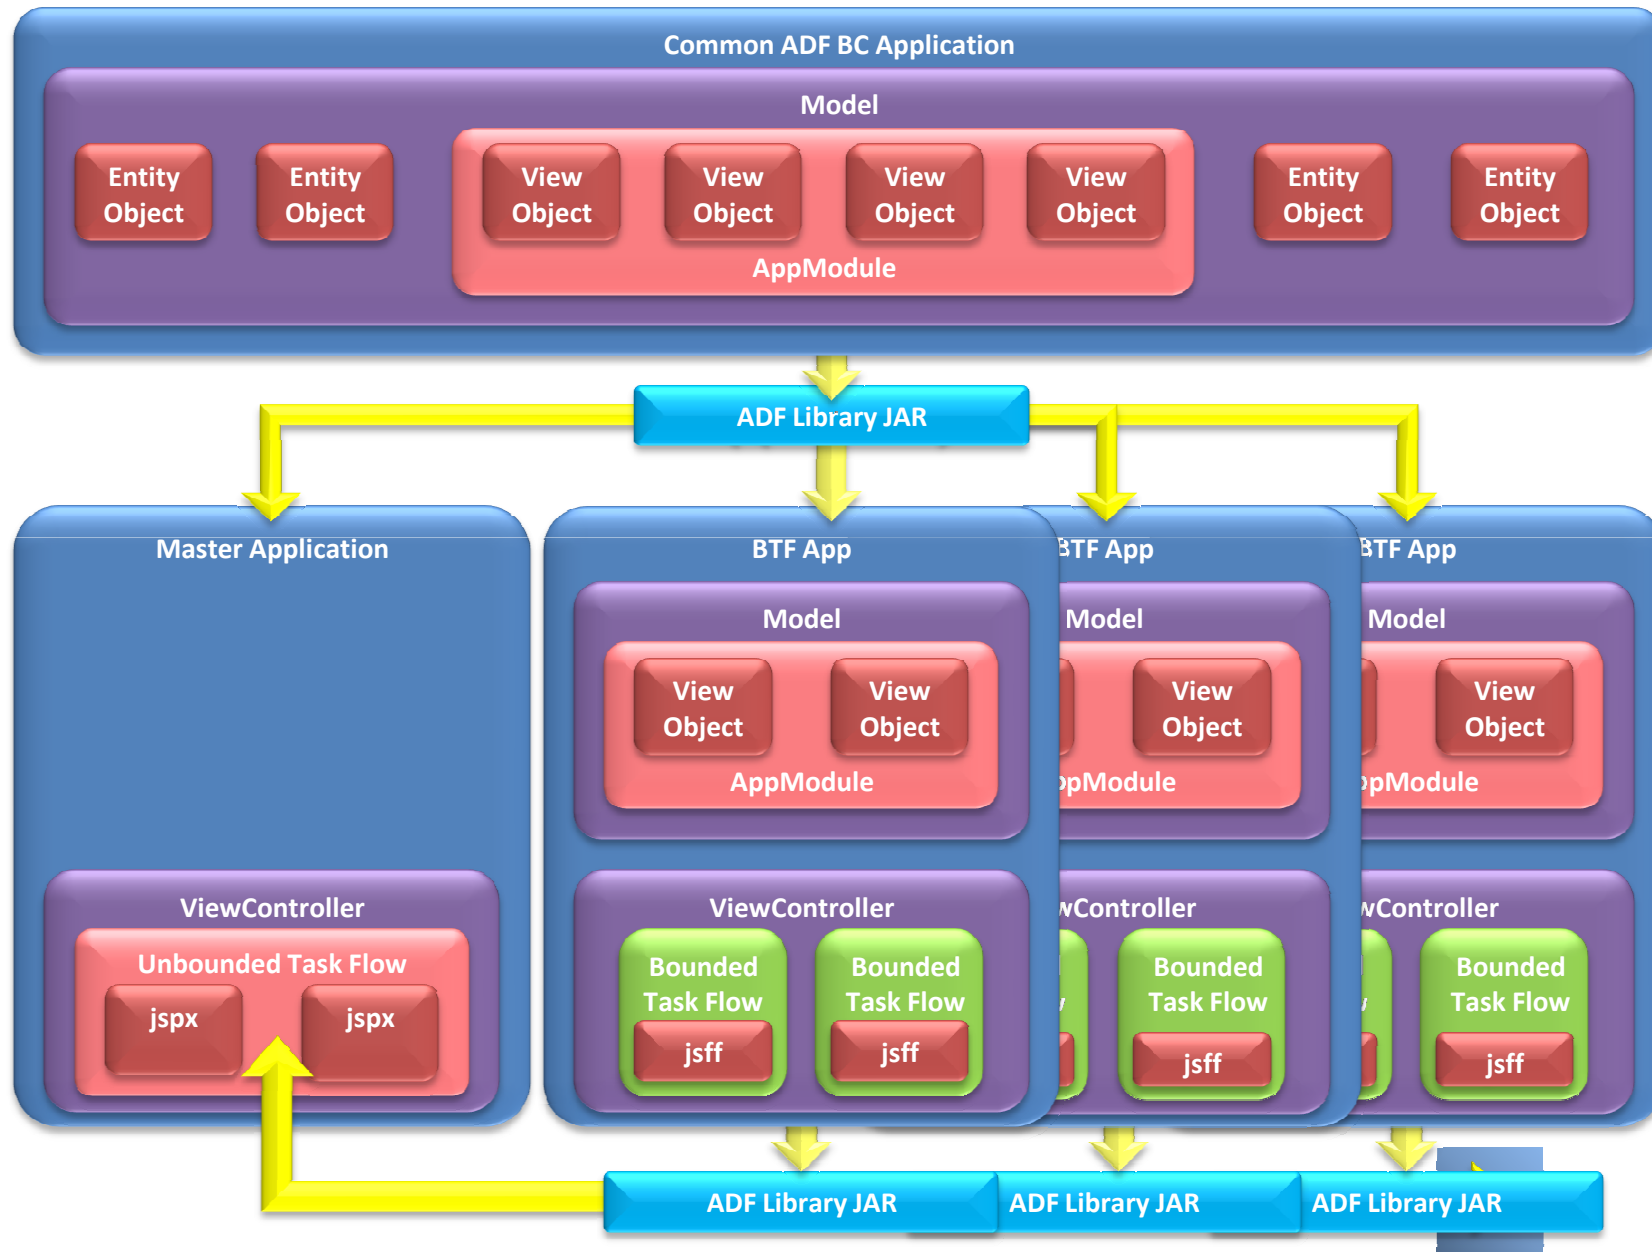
Common ADF BC Application

Model

Entity Object

Entity Object

View Object

View Object

View Object

View Object

AppModule

Entity Object

Entity Object

ADF Library JAR

Master Application

ViewController

Unbounded Task Flow

jspx

jspx

BTF App

Model

View Object

View Object

AppModule

ViewController

Bounded Task Flow

jsff

Bounded Task Flow

jsff

BTF App

Model

View Object

pModule

wController

Bounded Task Flow

jsff

BTF App

Model

View Object

pModule

wController

Bounded Task Flow

jsff

ADF Library JAR

ADF Library JAR

ADF Library JAR